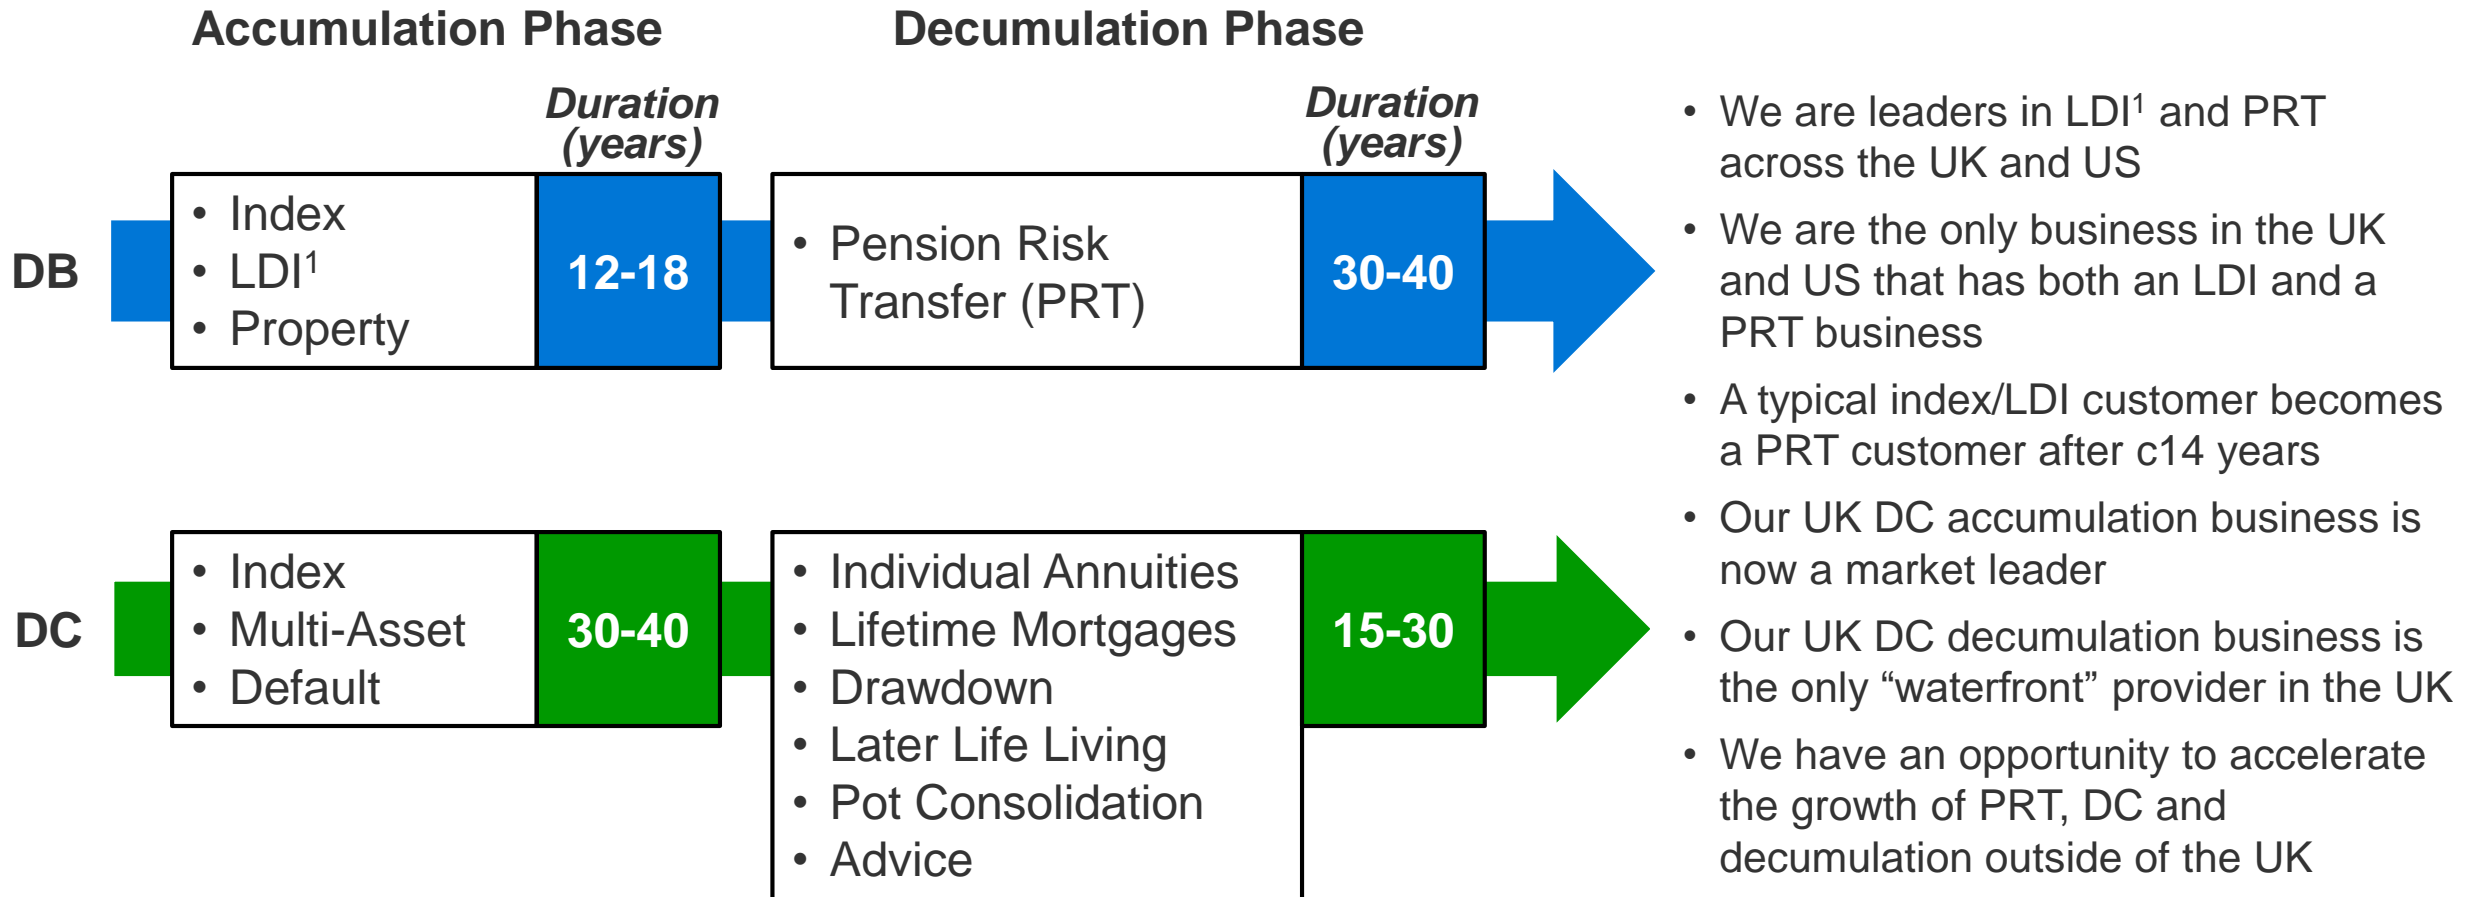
Accumulation Phase

Decumulation Phase

Duration (years)

Duration (years)

DB

• Index
• LDI$^1$
• Property

12-18

• Pension Risk Transfer (PRT)

30-40

DC

• Index
• Multi-Asset
• Default

30-40

• Individual Annuities
• Lifetime Mortgages
• Drawdown
• Later Life Living
• Pot Consolidation
• Advice

15-30

• We are leaders in LDI$^1$ and PRT across the UK and US

• We are the only business in the UK and US that has both an LDI and a PRT business

• A typical index/LDI customer becomes a PRT customer after c14 years

• Our UK DC accumulation business is now a market leader

• Our UK DC decumulation business is the only “waterfront” provider in the UK

• We have an opportunity to accelerate the growth of PRT, DC and decumulation outside of the UK